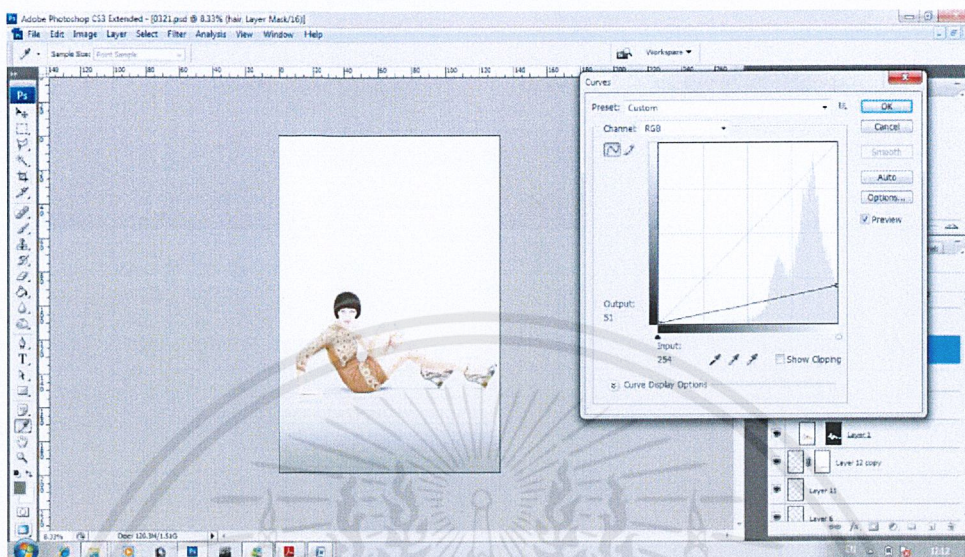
Adobe Photoshop CS3 Extended - [0121.psd @ 8.33% (hair, Layer Mask/16)]

File Edit Image Layer Select Filter Analysis View Window Help

Sample Size: Point Sample

Workspace ▾

Curves

Preset: Custom

OK

Cancel

Channel: RGB

Smooth

Auto

Options...

Preview

Output:

51

Input:

254

Show Clipping

Curve Display Options

Layer 1

Layer 12 copy

Layer 11

Layer 6

8.33%

Doc: 120.3M/1.51G

12:12